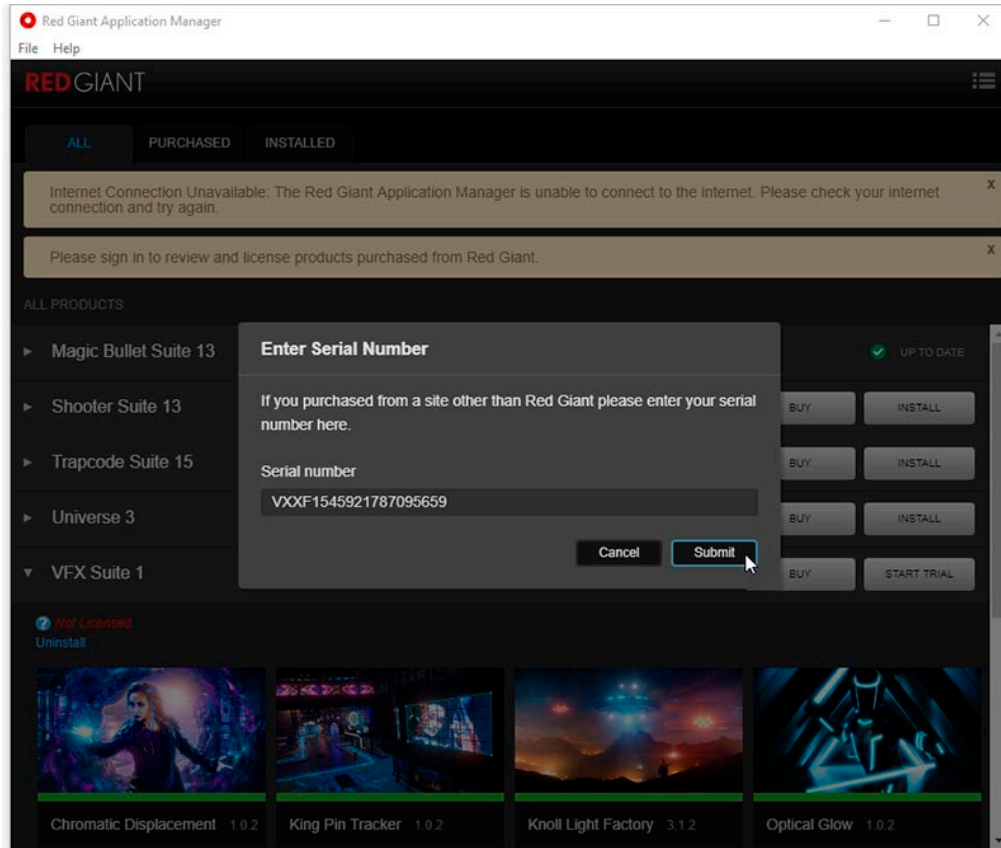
Red Giant Application Manager

File Help

REDGIANT

ALL PURCHASED INSTALLED

Internet Connection Unavailable: The Red Giant Application Manager is unable to connect to the internet. Please check your internet connection and try again.

x

Please sign in to review and license products purchased from Red Giant.

x

ALL PRODUCTS

Magic Bullet Suite 13

UP TO DATE

Shooter Suite 13

BUY INSTALL

Trapcode Suite 15

BUY INSTALL

Universe 3

BUY INSTALL

VFX Suite 1

BUY START TRIAL

Not Licensed

Uninstall

Enter Serial Number

If you purchased from a site other than Red Giant please enter your serial number here.

Serial number

VXXF1545921787095659

Cancel Submit

Chromatic Displacement 1.0.2

King Pin Tracker 1.0.2

Knoll Light Factory 3.1.2

Optical Glow 1.0.2